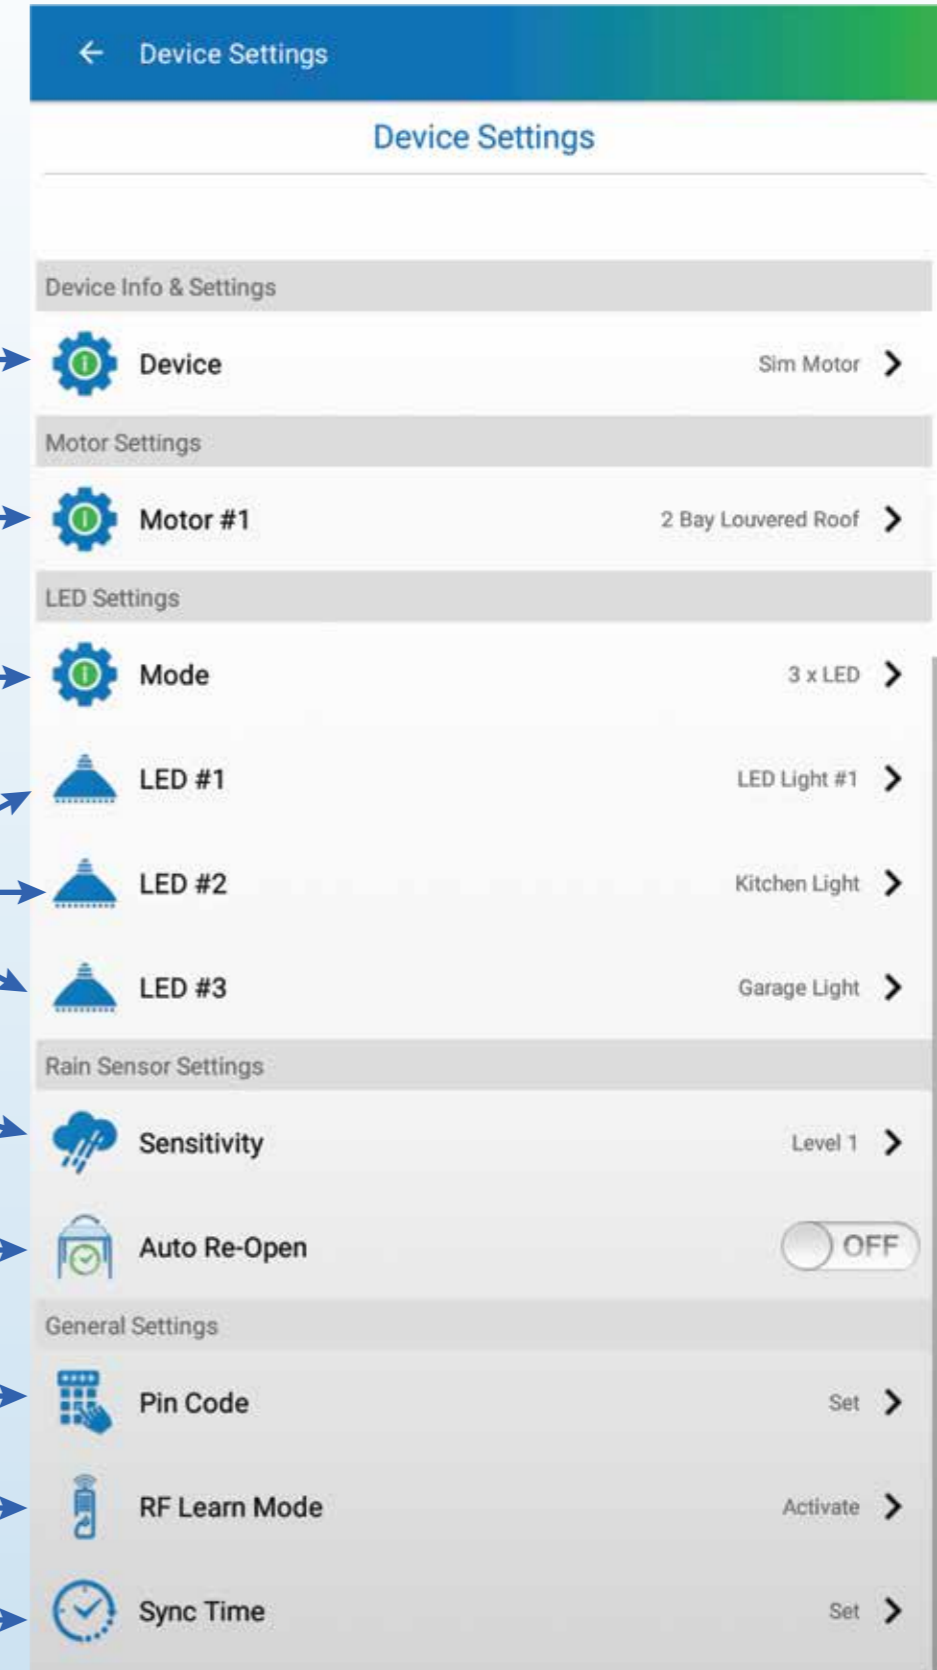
← Device Settings

Device Settings

Device Info & Settings

Device Sim Motor >

Motor Settings

Motor #1 2 Bay Louvered Roof >

LED Settings

Mode 3 x LED >

LED #1 LED Light #1 >

LED #2 Kitchen Light >

LED #3 Garage Light >

Rain Sensor Settings

Sensitivity Level 1 >

Auto Re-Open OFF

General Settings

Pin Code Set >

RF Learn Mode Activate >

Sync Time Set >